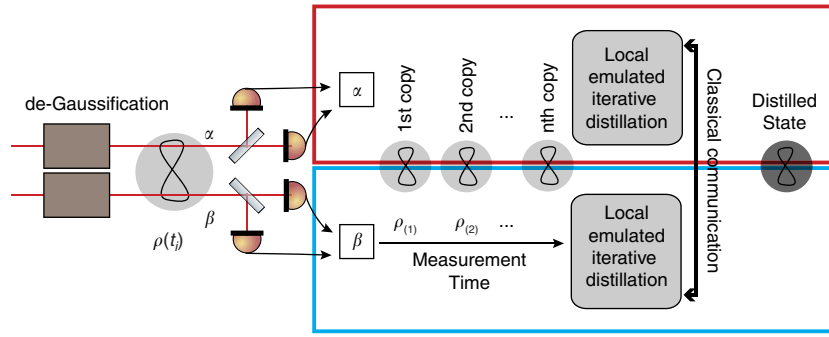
de-Gaussification

$\alpha$

$\beta$

$\rho(t_j)$

$\alpha$

1st copy

2nd copy

...

nth copy

Local emulated iterative distillation

Classical communication

Distilled State

$\beta$

$\rho_{(1)}$

$\rho_{(2)}$

...

Measurement Time

Local emulated iterative distillation